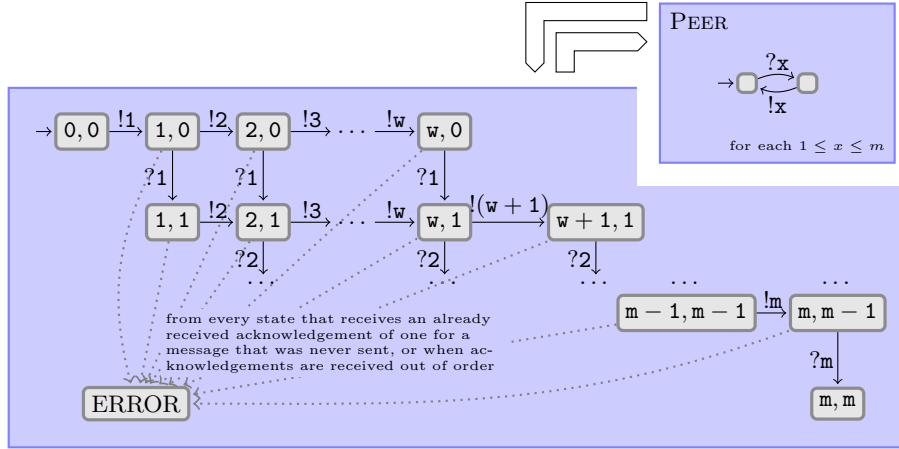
PEER

?x

!x

for each $1 \leq x \leq m$

$\rightarrow$ 0, 0 !1 1, 0 !2 2, 0 !3 . . . !w w, 0

?1 ?1 ?1

1, 1 !2 2, 1 !3 . . . !w w, 1 !(w + 1) w + 1, 1

?2 ?2 ?2

. . . . . . . . . . . . . . .

from every state that receives an already received acknowledgement of one for a message that was never sent, or when acknowledgements are received out of order

m − 1, m − 1 !m m, m − 1

?m

m, m

ERROR